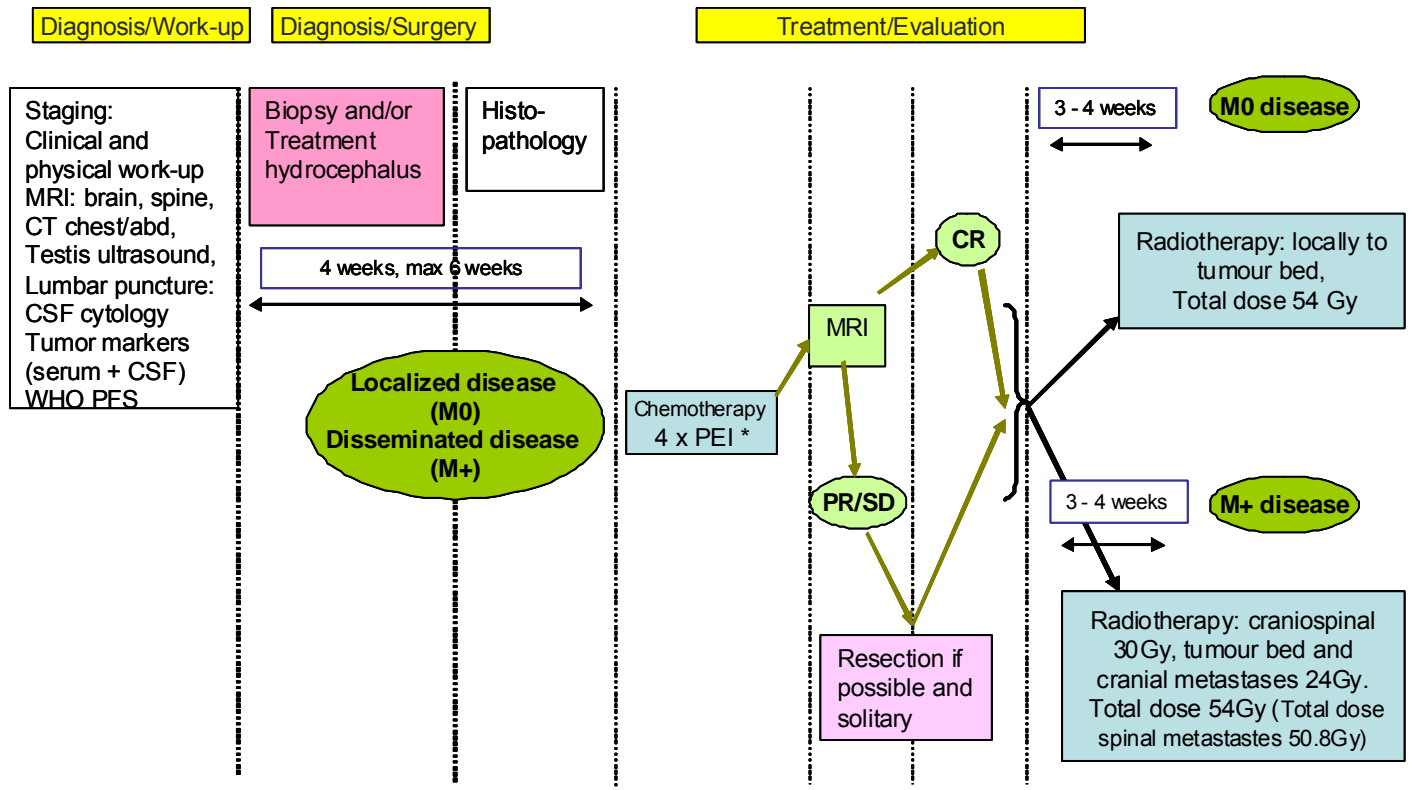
Diagnosis/Work-up

Diagnosis/Surgery

Treatment/Evaluation

Staging:
Clinical and physical work-up
MRI: brain, spine,
CT chest/abd,
Testis ultrasound,
Lumbar puncture:
CSF cytology
Tumor markers (serum + CSF)
WHO PFS

Biopsy and/or Treatment hydrocephalus

Histo-pathology

4 weeks, max 6 weeks

Localized disease (M0)
Disseminated disease (M+)

Chemotherapy
4 x PEI *

MRI

CR

PR/SD

Resection if possible and solitary

3 - 4 weeks

M0 disease

Radiotherapy: locally to tumour bed,
Total dose 54 Gy

3 - 4 weeks

M+ disease

Radiotherapy: craniospinal 30Gy, tumour bed and cranial metastases 24Gy. Total dose 54Gy (Total dose spinal metastastes 50.8Gy)